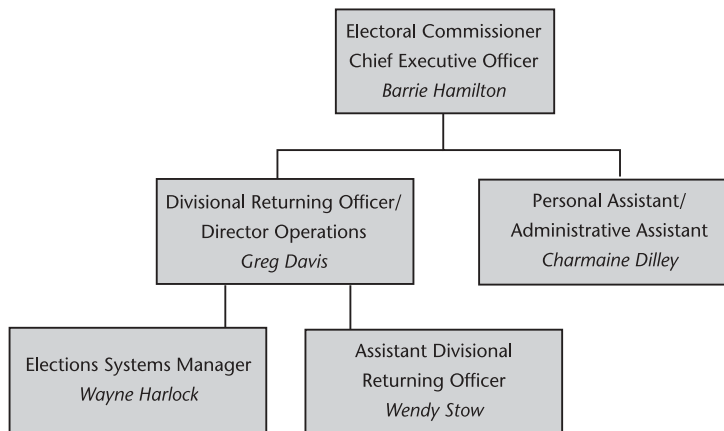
Electoral Commissioner
Chief Executive Officer
*Barrie Hamilton*

Divisional Returning Officer/
Director Operations
*Greg Davis*

Personal Assistant/
Administrative Assistant
*Charmaine Dilley*

Elections Systems Manager
*Wayne Harlock*

Assistant Divisional
Returning Officer
*Wendy Stow*